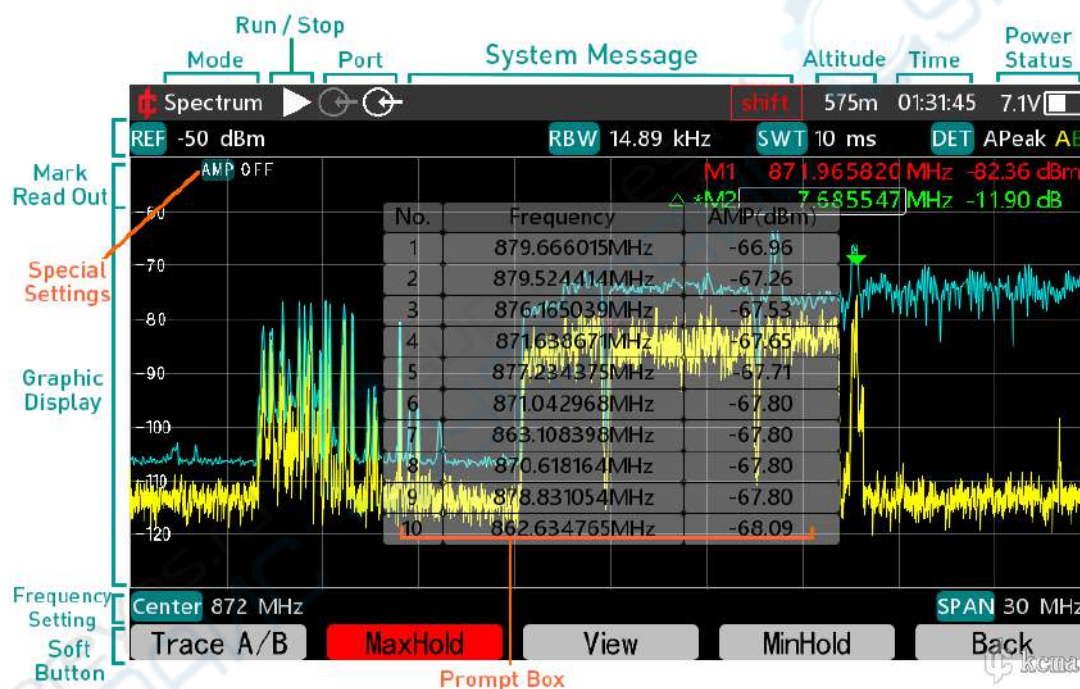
Run / Stop

Mode

Port

System Message

Altitude

Time

Power Status

Spectrum

shift

575m

01:31:45

7.1V

REF -50 dBm

RBW 14.89 kHz

SWT 10 ms

DET APeak AB

Mark Read Out

AMP OFF

M1 871.965820 MHz -82.36 dBm

△ *M2 7.685547 MHz -11.90 dB

Special Settings

Graphic Display

-60

-70

-80

-90

-100

-110

-120

| No. | Frequency | AMP(dBm) |
|---|---|---|
| 1 | 879.666015MHz | -66.96 |
| 2 | 879.524414MHz | -67.26 |
| 3 | 876.165039MHz | -67.53 |
| 4 | 871.638671MHz | -67.65 |
| 5 | 877.234375MHz | -67.71 |
| 6 | 871.042968MHz | -67.80 |
| 7 | 863.108398MHz | -67.80 |
| 8 | 870.618164MHz | -67.80 |
| 9 | 878.831054MHz | -67.80 |
| 10 | 862.634765MHz | -68.09 |

Frequency Setting

Center 872 MHz

SPAN 30 MHz

Soft Button

Trace A/B

MaxHold

View

MinHold

Back

Prompt Box

kcma